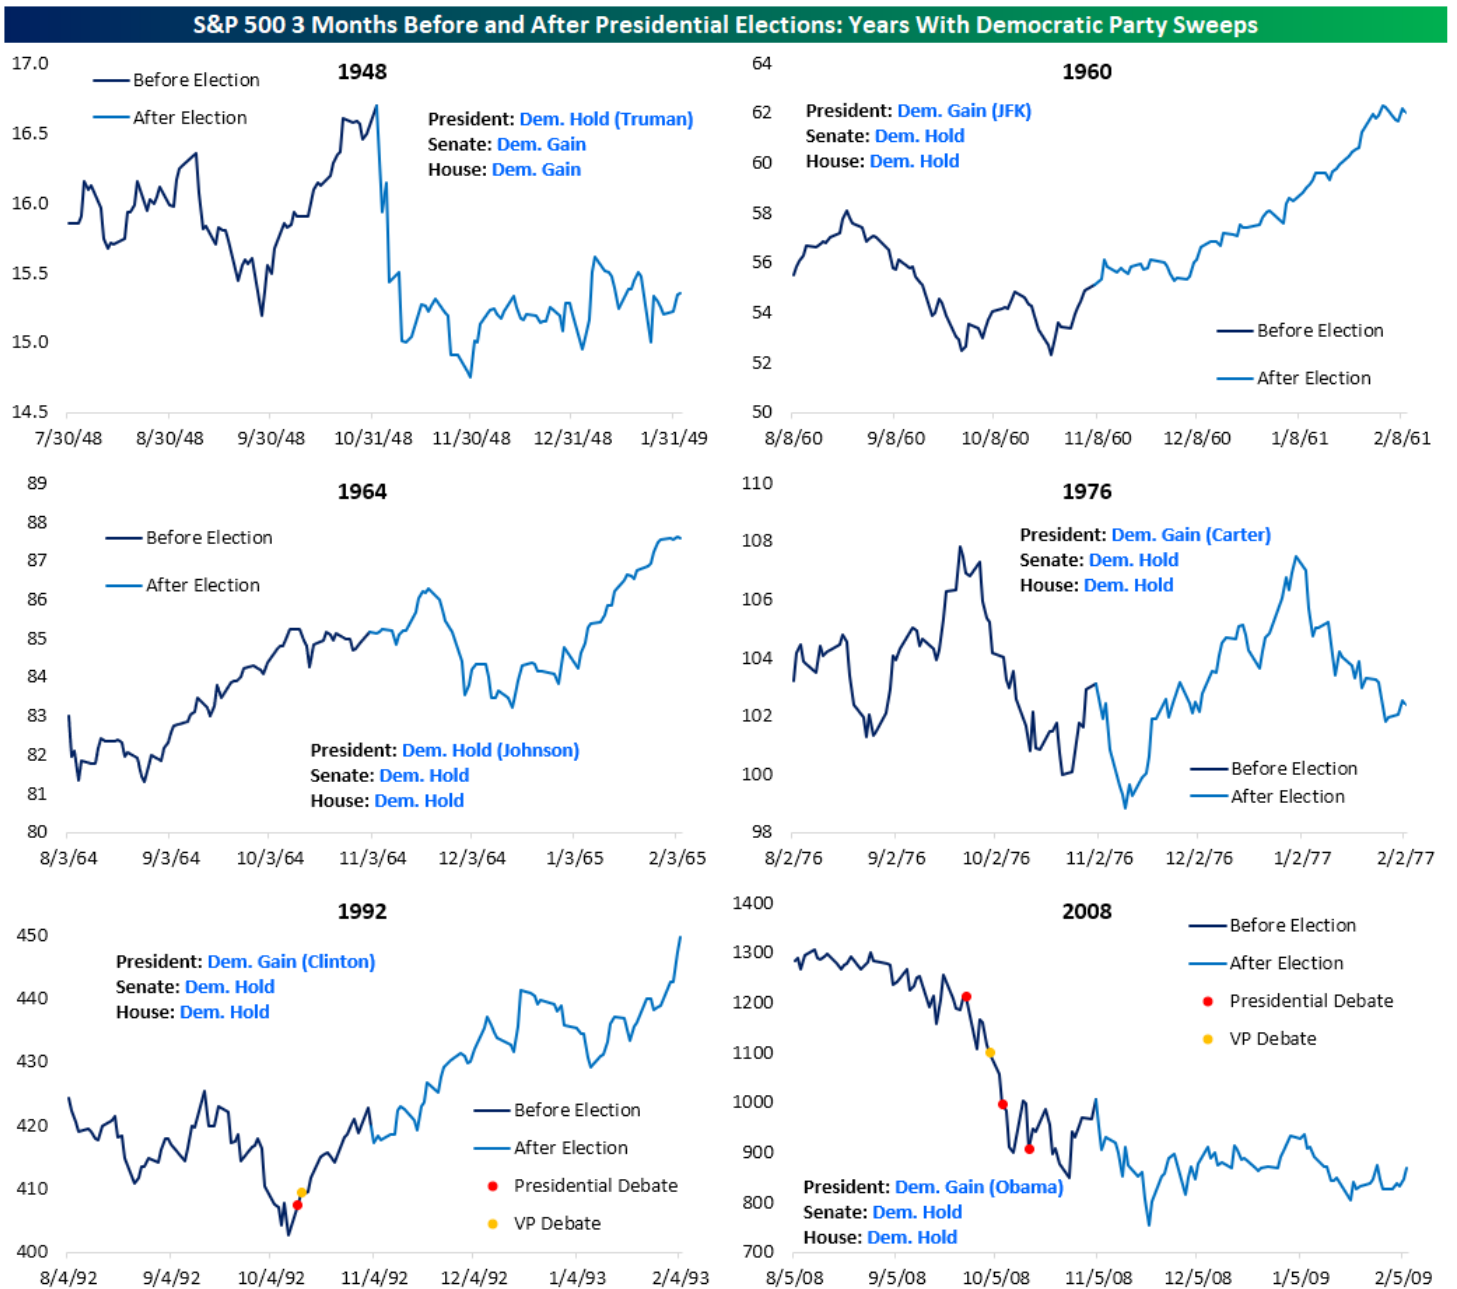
S&P 500 3 Months Before and After Presidential Elections: Years With Democratic Party Sweeps

1948

Before Election
After Election

President: Dem. Hold (Truman)
Senate: Dem. Gain
House: Dem. Gain

17.0, 16.5, 16.0, 15.5, 15.0, 14.5

7/30/48, 8/30/48, 9/30/48, 10/31/48, 11/30/48, 12/31/48, 1/31/49

1960

President: Dem. Gain (JFK)
Senate: Dem. Hold
House: Dem. Hold

Before Election
After Election

64, 62, 60, 58, 56, 54, 52, 50

8/8/60, 9/8/60, 10/8/60, 11/8/60, 12/8/60, 1/8/61, 2/8/61

1964

Before Election
After Election

President: Dem. Hold (Johnson)
Senate: Dem. Hold
House: Dem. Hold

89, 88, 87, 86, 85, 84, 83, 82, 81, 80

8/3/64, 9/3/64, 10/3/64, 11/3/64, 12/3/64, 1/3/65, 2/3/65

1976

President: Dem. Gain (Carter)
Senate: Dem. Hold
House: Dem. Hold

Before Election
After Election

110, 108, 106, 104, 102, 100, 98

8/2/76, 9/2/76, 10/2/76, 11/2/76, 12/2/76, 1/2/77, 2/2/77

1992

President: Dem. Gain (Clinton)
Senate: Dem. Hold
House: Dem. Hold

Before Election
After Election
Presidential Debate
VP Debate

450, 440, 430, 420, 410, 400

8/4/92, 9/4/92, 10/4/92, 11/4/92, 12/4/92, 1/4/93, 2/4/93

2008

Before Election
After Election
Presidential Debate
VP Debate

President: Dem. Gain (Obama)
Senate: Dem. Hold
House: Dem. Hold

1400, 1300, 1200, 1100, 1000, 900, 800, 700

8/5/08, 9/5/08, 10/5/08, 11/5/08, 12/5/08, 1/5/09, 2/5/09